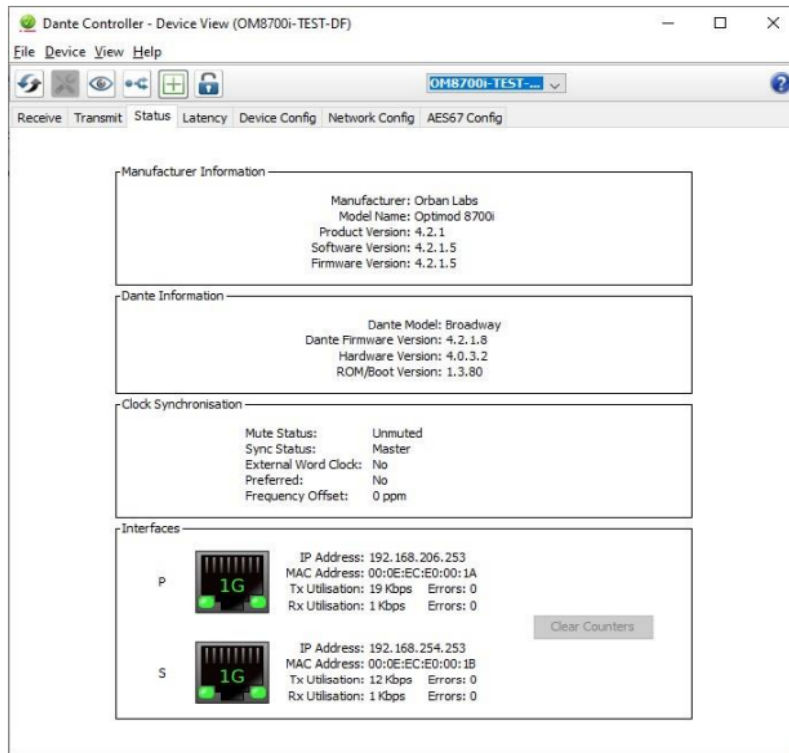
Dante Controller - Device View (OM8700i-TEST-DF)

File Device View Help

OM8700i-TEST-...

Receive Transmit Status Latency Device Config Network Config AES67 Config

Manufacturer Information

Manufacturer: Orban Labs
Model Name: Optimod 8700i
Product Version: 4.2.1
Software Version: 4.2.1.5
Firmware Version: 4.2.1.5

Dante Information

Dante Model: Broadway
Dante Firmware Version: 4.2.1.8
Hardware Version: 4.0.3.2
ROM/Boot Version: 1.3.80

Clock Synchronisation

Mute Status: Unmuted
Sync Status: Master
External Word Clock: No
Preferred: No
Frequency Offset: 0 ppm

Interfaces

P
1G
IP Address: 192.168.206.253
MAC Address: 00:0E:EC:E0:00:1A
Tx Utilisation: 19 Kbps Errors: 0
Rx Utilisation: 1 Kbps Errors: 0

Clear Counters

S
1G
IP Address: 192.168.254.253
MAC Address: 00:0E:EC:E0:00:1B
Tx Utilisation: 12 Kbps Errors: 0
Rx Utilisation: 1 Kbps Errors: 0